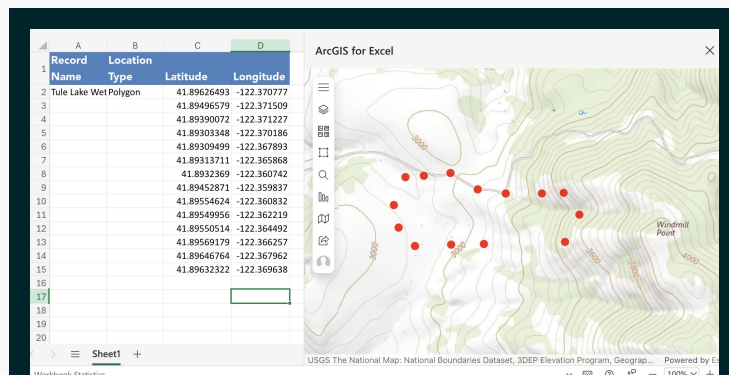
| | A | B | C | D |
|---|---|---|---|---|
| 1 | Record Name | Location Type | Latitude | Longitude |
| 2 | Tule Lake Wet | Polygon | 41.89626493 | -122.370777 |
| 3 | | | 41.89496579 | -122.371509 |
| 4 | | | 41.89390072 | -122.371227 |
| 5 | | | 41.89303348 | -122.370186 |
| 6 | | | 41.89309499 | -122.367893 |
| 7 | | | 41.89313711 | -122.365868 |
| 8 | | | 41.8932369 | -122.360742 |
| 9 | | | 41.89452871 | -122.359837 |
| 10 | | | 41.89554624 | -122.360832 |
| 11 | | | 41.89549956 | -122.362219 |
| 12 | | | 41.89550514 | -122.364492 |
| 13 | | | 41.89569179 | -122.366257 |
| 14 | | | 41.89646764 | -122.367962 |
| 15 | | | 41.89632322 | -122.369638 |
| 16 | | | | |
| 17 | | | | |
| 18 | | | | |
| 19 | | | | |
| 20 | | | | |

Sheet1 +

ArcGIS for Excel

3000

3000

3000

3000

3000

Windmill Point

USGS The National Map: National Boundaries Dataset, 3DEP Elevation Program, Geograp... Powered by Es

Workbook Statistics

100%